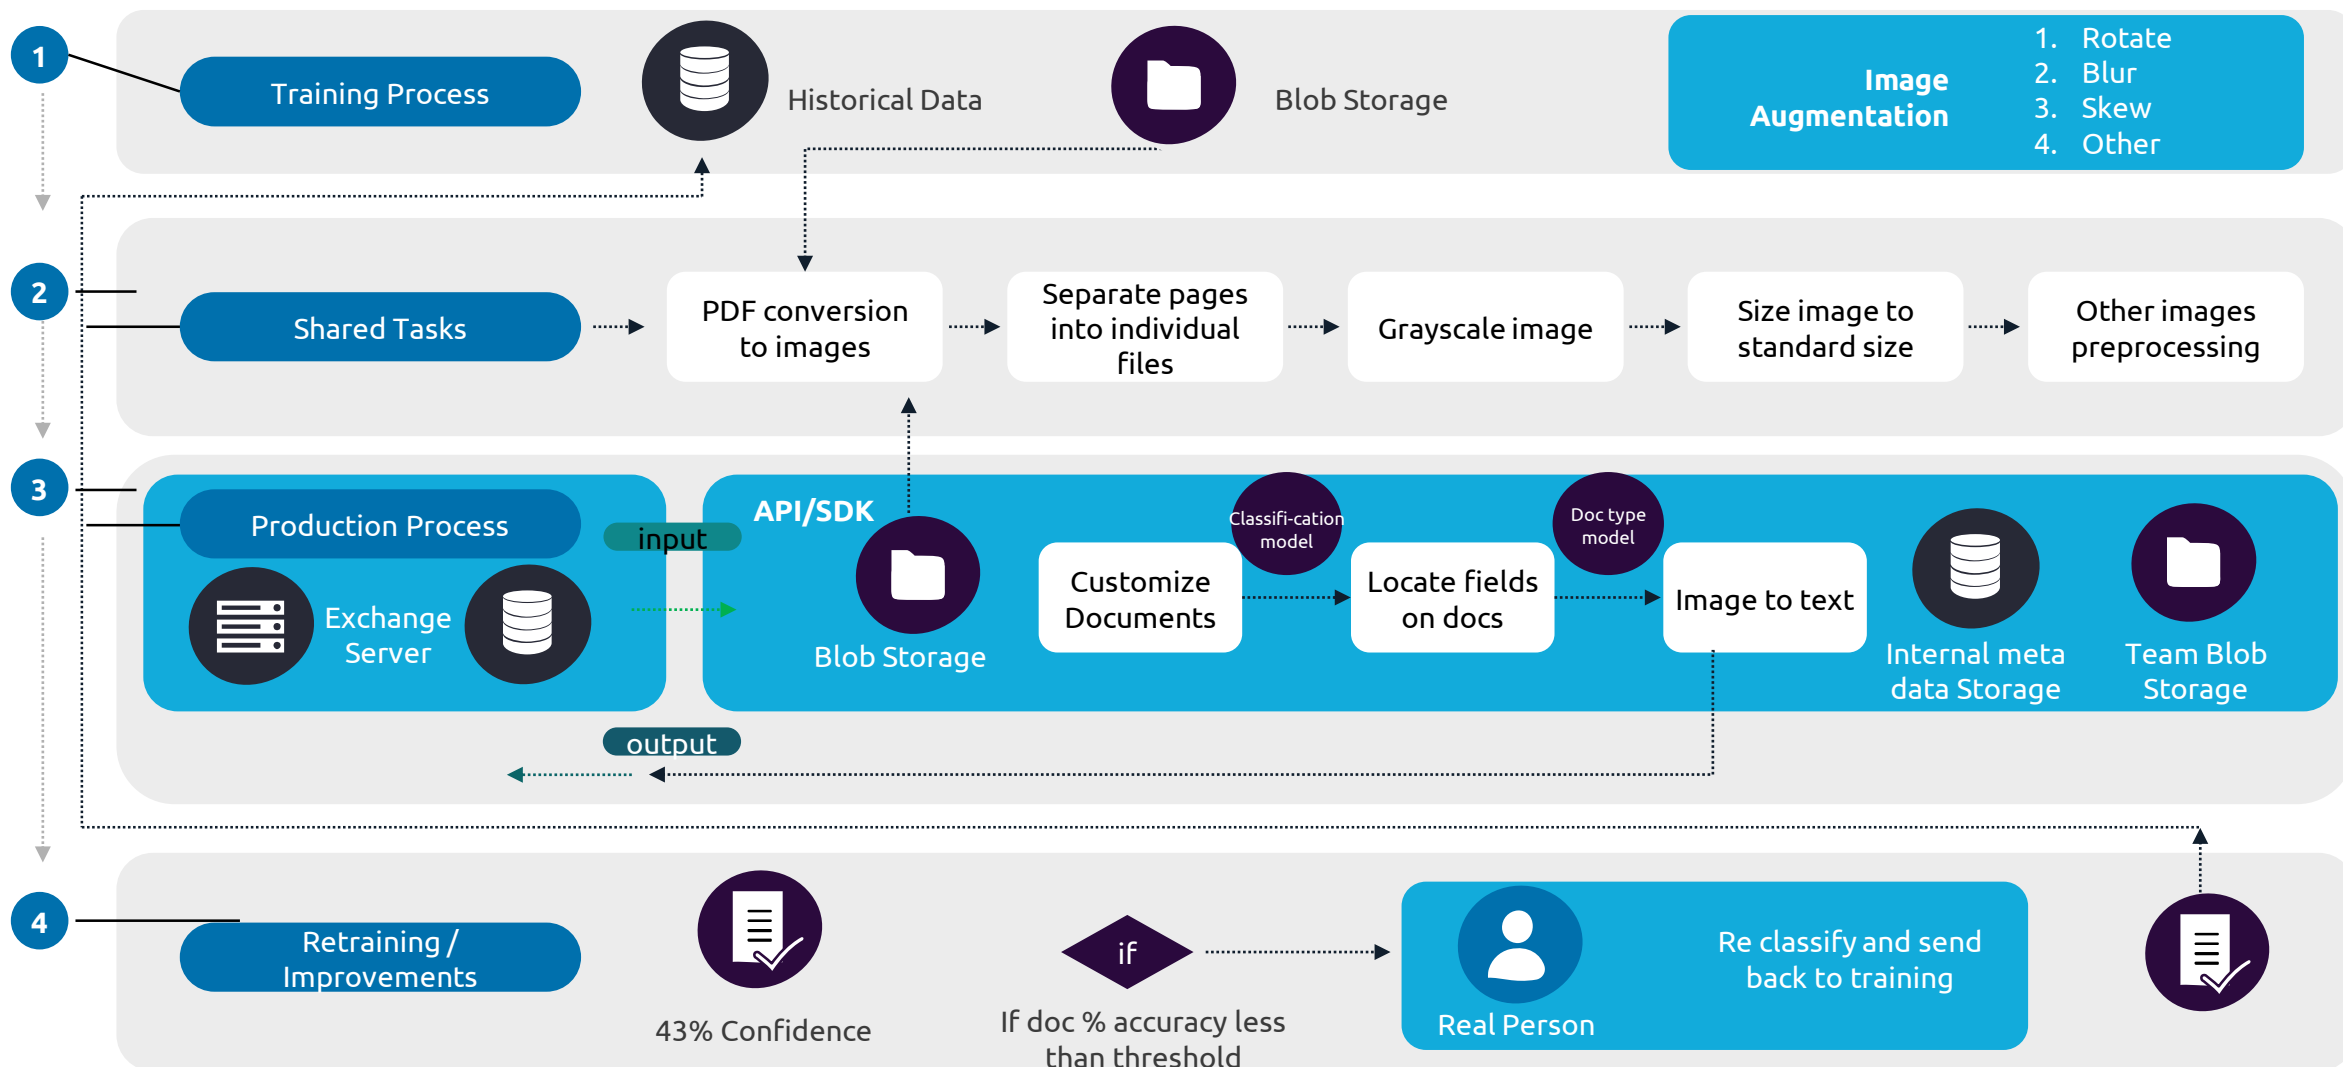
1

Training Process

Historical Data

Blob Storage

Image Augmentation

1. Rotate
2. Blur
3. Skew
4. Other

2

Shared Tasks

PDF conversion to images

Separate pages into individual files

Grayscale image

Size image to standard size

Other images preprocessing

3

Production Process

input

Exchange Server

API/SDK

Blob Storage

Classifi-cation model

Customize Documents

Locate fields on docs

Doc type model

Image to text

Internal meta data Storage

Team Blob Storage

output

4

Retraining / Improvements

43% Confidence

if

If doc % accuracy less than threshold

Real Person

Re classify and send back to training